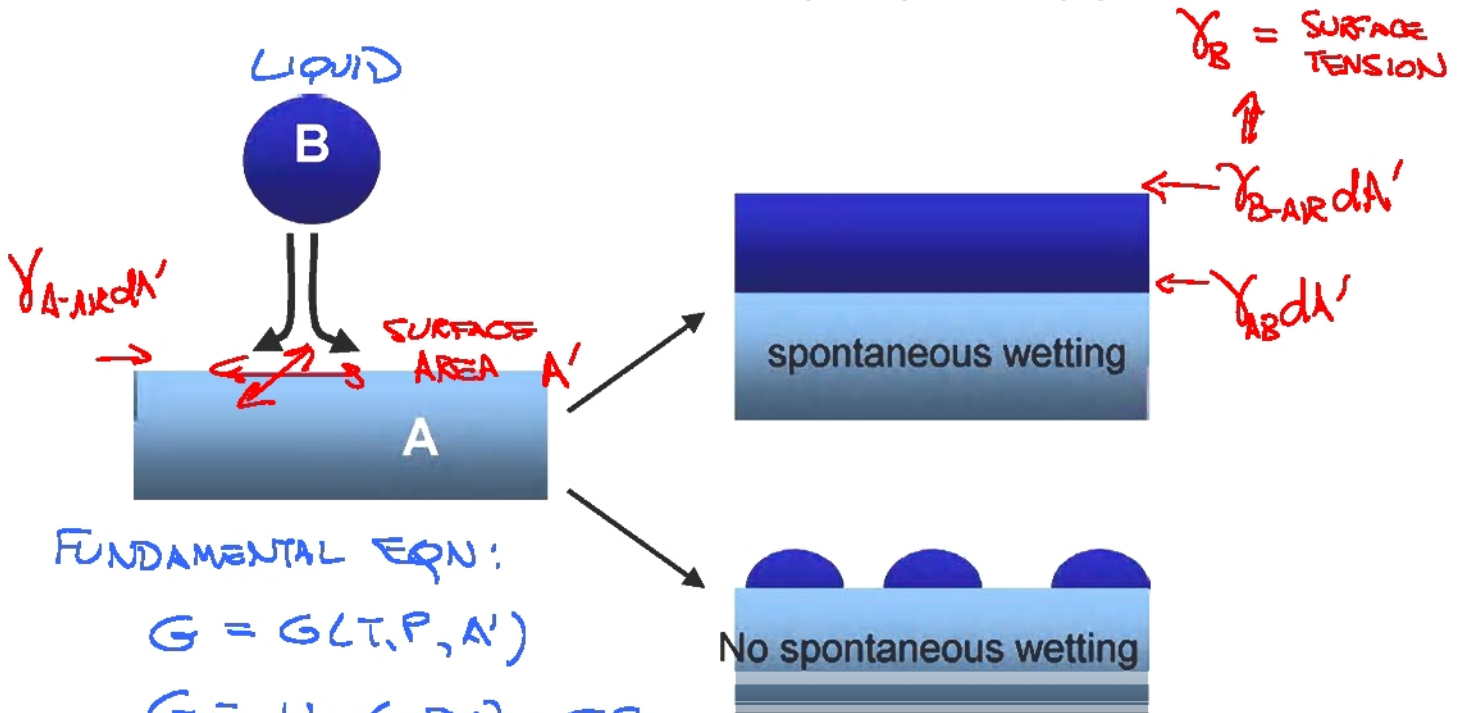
LIQUID

B

$\gamma_{A\text{-}AIR} dA'$

SURFACE AREA $A'$

A

$\gamma_B$ = SURFACE TENSION

$\gamma_{B\text{-}AIR} dA'$

$\gamma_{AB} dA'$

spontaneous wetting

No spontaneous wetting

FUNDAMENTAL EQN:

$G = G(T, P, A')$

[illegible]